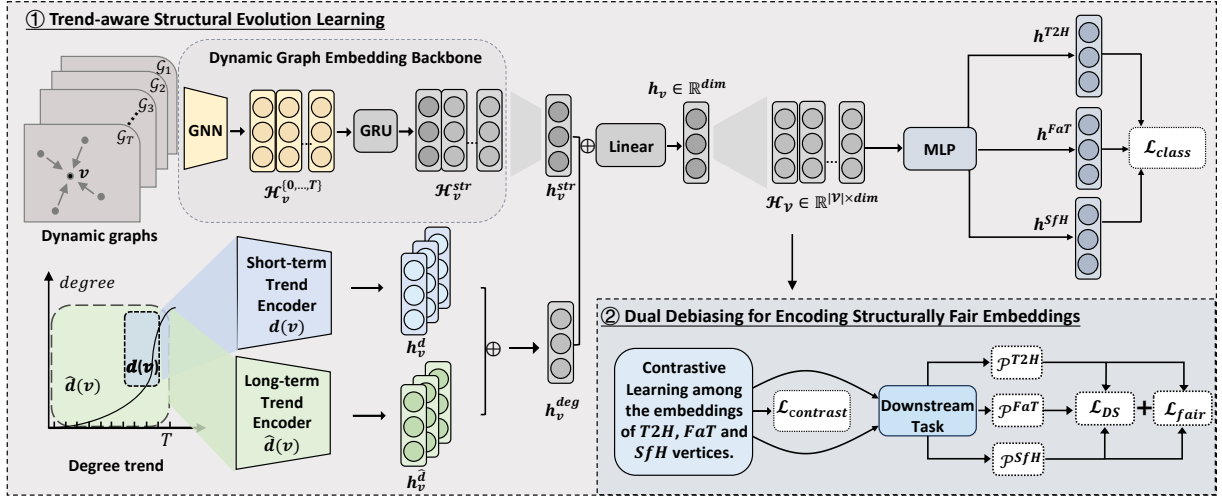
① Trend-aware Structural Evolution Learning

Dynamic Graph Embedding Backbone

$\mathcal{G}_1$ $\mathcal{G}_2$ $\mathcal{G}_3$ $\mathcal{G}_T$

$v$

Dynamic graphs

GNN

$\mathcal{H}_v^{\{0,\dots,T\}}$

GRU

$\mathcal{H}_v^{str}$

$h_v^{str}$

$\oplus$

Linear

$h_v \in \mathbb{R}^{dim}$

$\mathcal{H}_v \in \mathbb{R}^{|\mathcal{V}|\times dim}$

MLP

$h^{T2H}$

$h^{FaT}$

$h^{SfH}$

$\mathcal{L}_{class}$

$degree$

$d(v)$

$\hat{d}(v)$

$T$

Degree trend

Short-term Trend Encoder $d(v)$

Long-term Trend Encoder $\hat{d}(v)$

$h_v^d$

$h_v^{\hat{d}}$

$\oplus$

$h_v^{deg}$

② Dual Debiasing for Encoding Structurally Fair Embeddings

Contrastive Learning among the embeddings of $T2H$, $FaT$ and $SfH$ vertices.

$\mathcal{L}_{contrast}$

Downstream Task

$\mathcal{P}^{T2H}$

$\mathcal{P}^{FaT}$

$\mathcal{P}^{SfH}$

$\mathcal{L}_{DS}$ + $\mathcal{L}_{fair}$